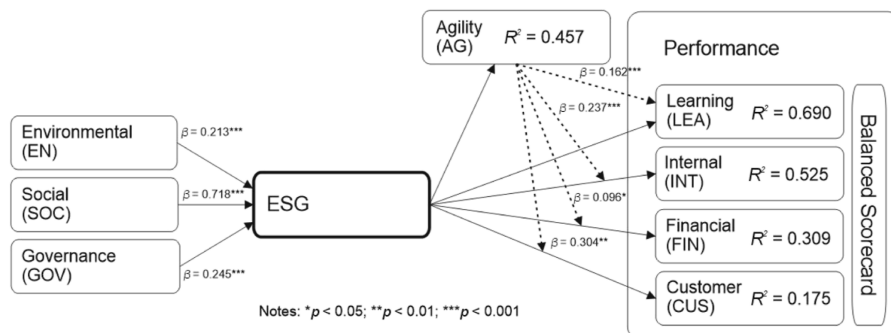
Agility (AG) $R^2 = 0.457$

Performance

$\beta = 0.162$***

$\beta = 0.237$***

Environmental (EN)

$\beta = 0.213$***

Social (SOC)

$\beta = 0.718$***

Governance (GOV)

$\beta = 0.245$***

ESG

$\beta = 0.096$*

$\beta = 0.304$**

Learning (LEA) $R^2 = 0.690$

Internal (INT) $R^2 = 0.525$

Financial (FIN) $R^2 = 0.309$

Customer (CUS) $R^2 = 0.175$

Balanced Scorecard

Notes: *$p < 0.05$; **$p < 0.01$; ***$p < 0.001$